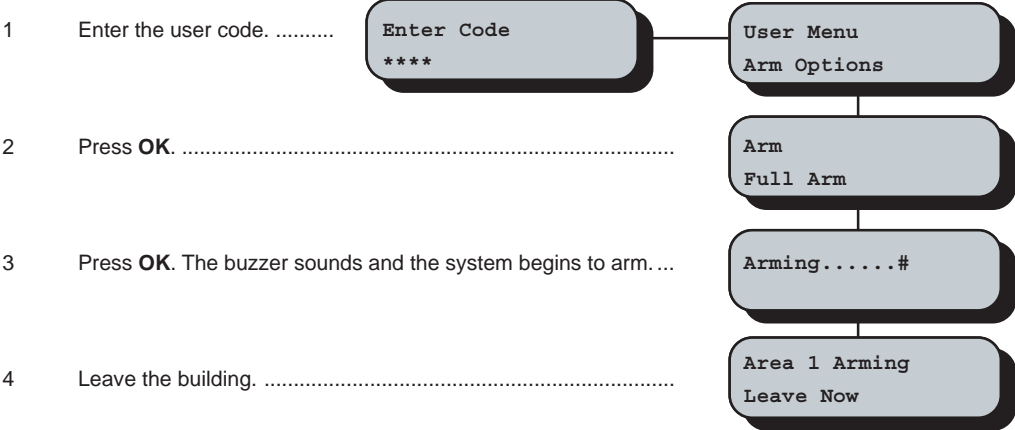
1 Enter the user code. ..........

Enter Code
****

User Menu
Arm Options

2 Press **OK**. ..........................................................................

Arm
Full Arm

3 Press **OK**. The buzzer sounds and the system begins to arm. ...

Arming......#

4 Leave the building. ...................................................................

Area 1 Arming
Leave Now